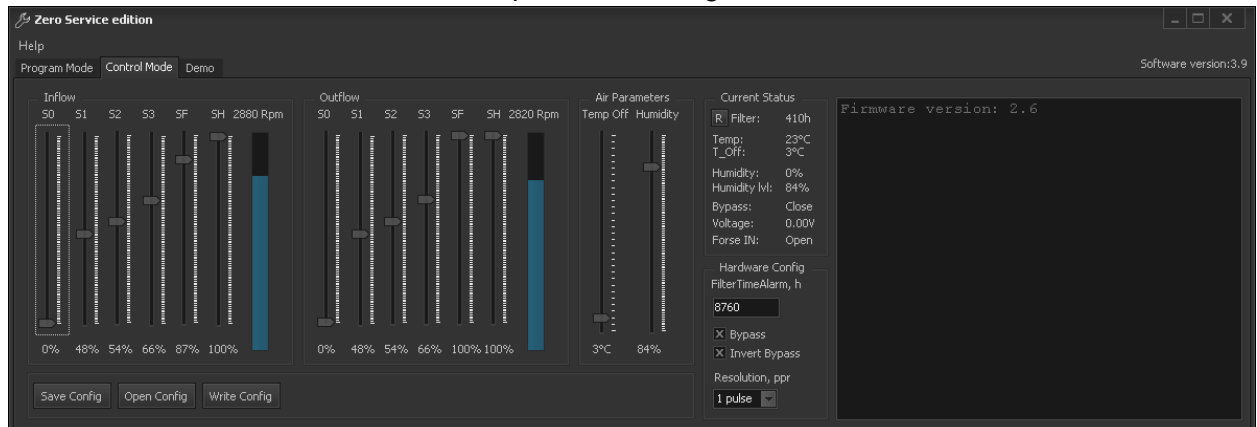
Zero Service edition
Help
Program Mode Control Mode Demo
Software version:3.9

Inflow
S0 S1 S2 S3 SF SH 2880 Rpm
0% 48% 54% 66% 87% 100%

Outflow
S0 S1 S2 S3 SF SH 2820 Rpm
0% 48% 54% 66% 100% 100%

Air Parameters
Temp Off Humidity
3°C 84%

Current Status
R Filter: 410h
Temp: 23°C
T_Off: 3°C
Humidity: 0%
Humidity lvl: 84%
Bypass: Close
Voltage: 0.00V
Forse IN: Open

Hardware Config
FilterTimeAlarm, h
8760
X Bypass
X Invert Bypass
Resolution, ppr
1 pulse

Firmware version: 2.6

Save Config Open Config Write Config